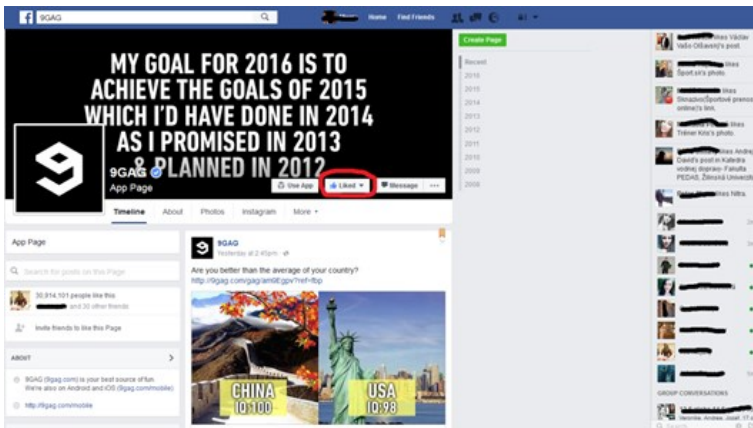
9GAG

Home Find Friends

MY GOAL FOR 2016 IS TO ACHIEVE THE GOALS OF 2015 WHICH I'D HAVE DONE IN 2014 AS I PROMISED IN 2013 & PLANNED IN 2012

9GAG
App Page

Use App
Liked
Message
...

Timeline About Photos Instagram More

App Page

Search for posts on this Page

30,914,101 people like this
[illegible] and 30 other friends

Invite friends to like this Page

ABOUT

9GAG (9gag.com) is your best source of fun. We're also on Android and iOS (9gag.com/mobile)

http://9gag.com/mobile

9GAG
Yesterday at 2:45pm

Are you better than the average of your country?
http://9gag.com/gag/am9Egpv?ref=fbp

CHINA
IQ:100

USA
IQ:98

Create Page

Recent
2016
2015
2014
2013
2012
2011
2010
2009
2008

likes Václav Vašo Ošlavský's post.

Šport.sk's photo.

likes Slovakia/Športové prenosy online.hi link.

likes Tréner Kris's photo.

likes Andrej David's post in Katedra vodnej dopravy- Fakulta PEDAS, Žilinská Univerzita

likes Nitra.

GROUP CONVERSATIONS